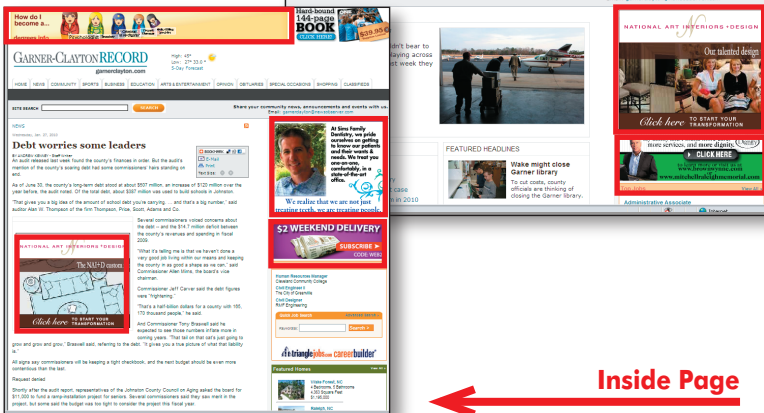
How do I become a...

Hard-bound 144-page BOOK
CLICK HERE!

GARNER-CLAYTON RECORD
garnerclayton.com

High: 45°
Low: 27° 33.0°
5-Day Forecast

HOME NEWS COMMUNITY SPORTS BUSINESS EDUCATION ARTS & ENTERTAINMENT OPINION OBITUARIES SPECIAL OCCASIONS SHOPPING CLASSIFIEDS

SITE SEARCH SEARCH

Share your community news, announcements and events with us.

NEWS

Debt worries some leaders

An audit released last week found the county's finances in order. But the audit's mention of the county's soaring debt had some commissioners' hairs standing on end.

As of June 30, the county's long-term debt stood at about $507 million, an increase of $120 million over the year before, the audit noted. Of the total debt, about $387 million was used to build schools in Johnston.

"That gives you a big idea of the amount of school debt you're carrying ... and that's a big number," said auditor Alan W. Thompson of the firm Thompson, Price, Scott, Adams and Co.

Several commissioners voiced concerns about the debt — and the $14.7 million deficit between the county's revenues and spending in fiscal 2009.

"What it's telling me is that we haven't done a very good job living within our means and keeping the county in as good a shape as we can," said Commissioner Allen Mims, the board's vice chairman.

Commissioner Jeff Carver said the debt figures were "frightening."

"That's a half-billion dollars for a county with 165, 170 thousand people," he said.

And Commissioner Tony Braswell said he expected to see those numbers inflate more in coming years. "That tail on that cat's just going to grow and grow and grow," Braswell said, referring to the debt. "It gives you a true picture of what that liability is."

All signs say commissioners will be keeping a tight checkbook, and the next budget should be even more contentious than the last.

Request denied

Shortly after the audit report, representatives of the Johnston County Council on Aging asked the board for $11,000 to fund a ramp-installation project for seniors. Several commissioners said they saw merit in the project, but some said the budget was too tight to consider the project this fiscal year.

NATIONAL ART INTERIORS + DESIGN
The NAI+D custom
Click here TO START YOUR TRANSFORMATION

At Sims Family Dentistry, we pride ourselves on getting to know our patients and their wants & needs.
We realize that we are not just treating teeth, we are treating people.

$2 WEEKEND DELIVERY
SUBSCRIBE

Human Resources Manager
Cleveland Community College
Civil Engineer II
The City of Greenville
Civil Designer
RWF Engineering

SEARCH

triangle jobs.com careerbuilder

Featured Homes
Wake Forest, NC
Raleigh, NC

n't bear to
ing across
set theory

FEATURED HEADLINES

Wake might close Garner library

To cut costs, county officials are thinking of closing the Garner library.

case
in 2010

NATIONAL ART INTERIORS + DESIGN
Our talented design
Click here TO START YOUR TRANSFORMATION

more services, and more dignity
CLICK HERE

Administrative Associate

Inside Page